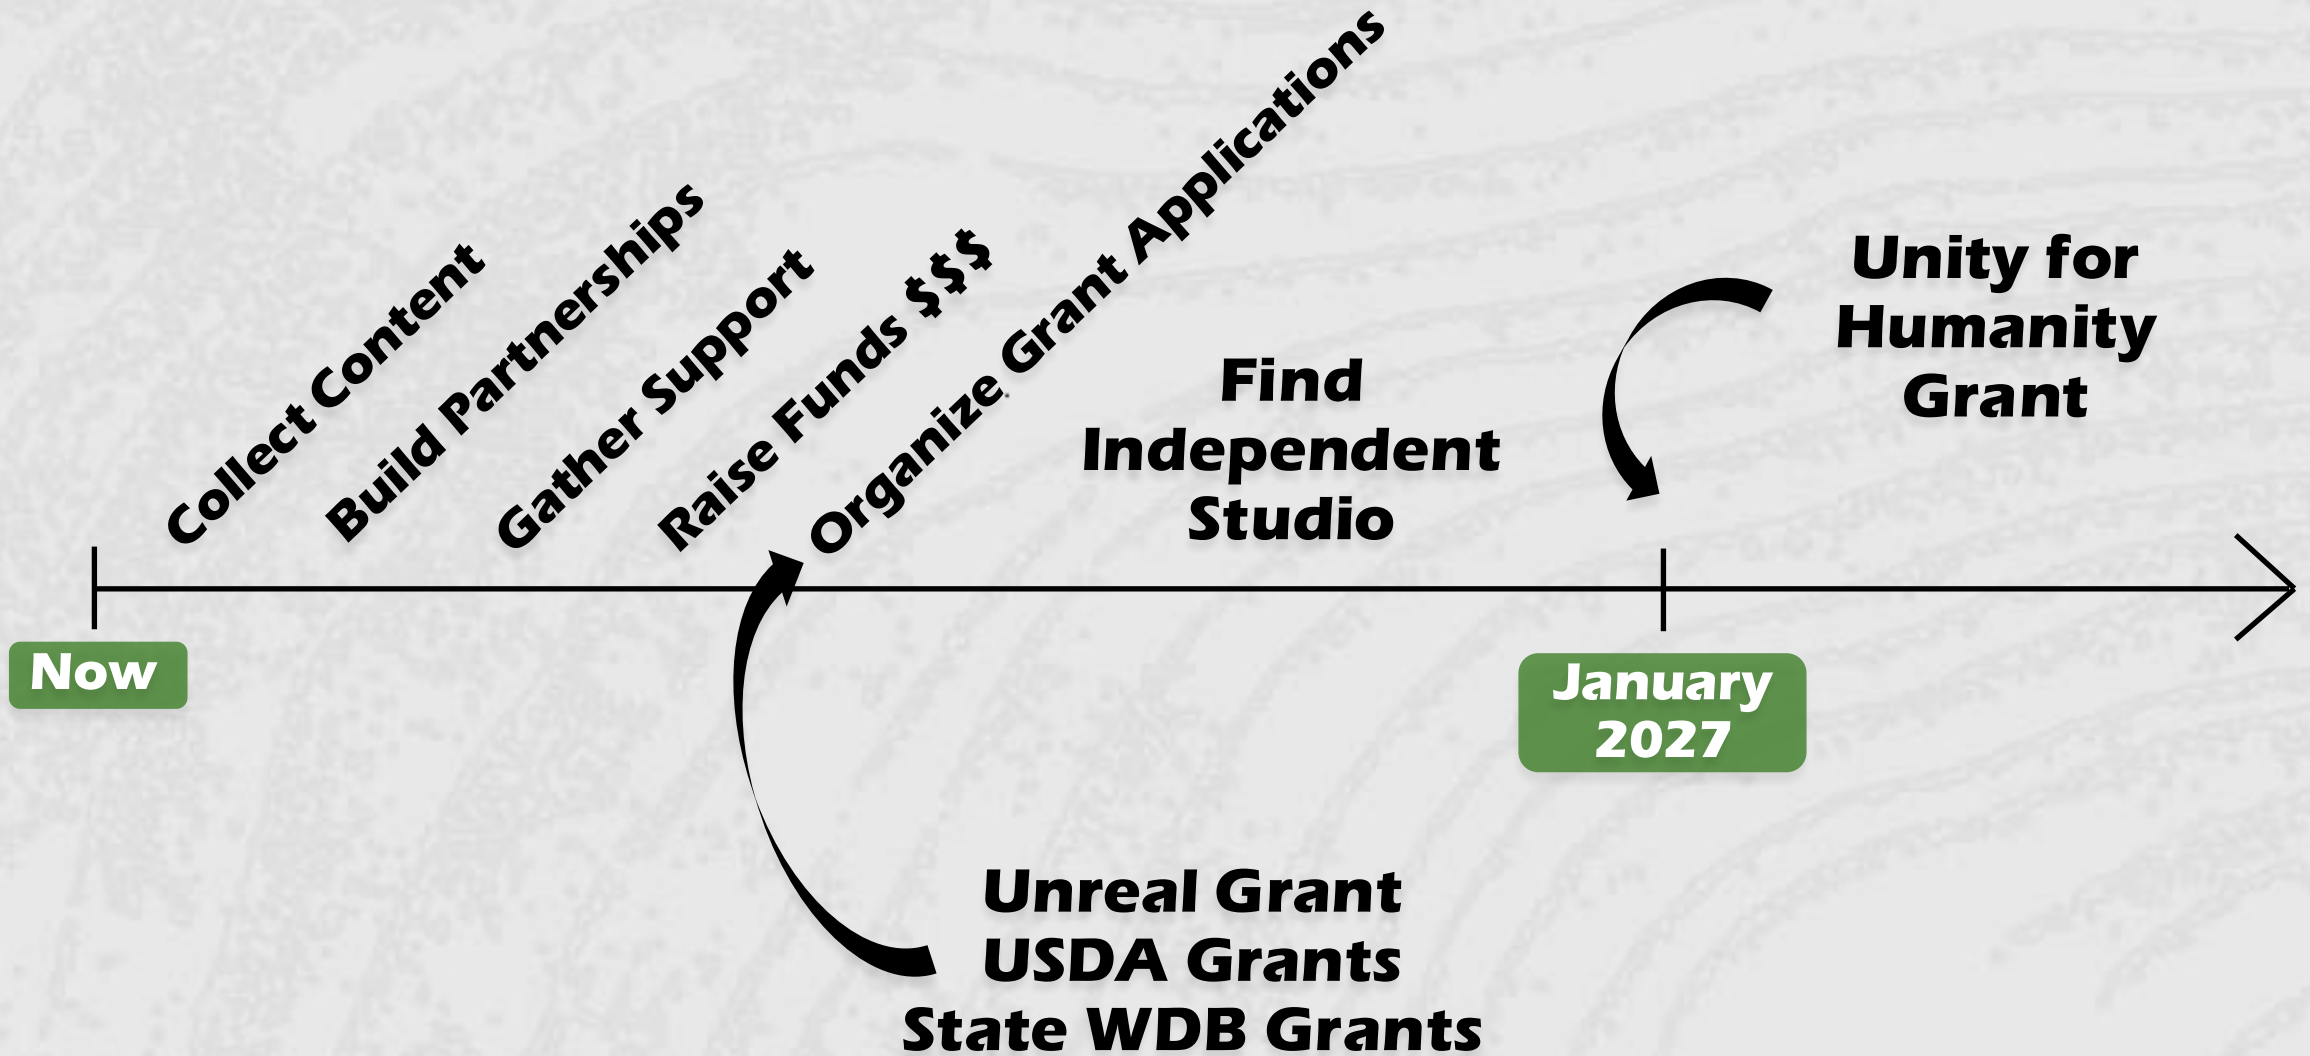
Collect Content

Build Partnerships

Gather Support

Raise Funds $$$

Organize Grant Applications

Find Independent Studio

Unity for Humanity Grant

Now

January 2027

Unreal Grant
USDA Grants
State WDB Grants